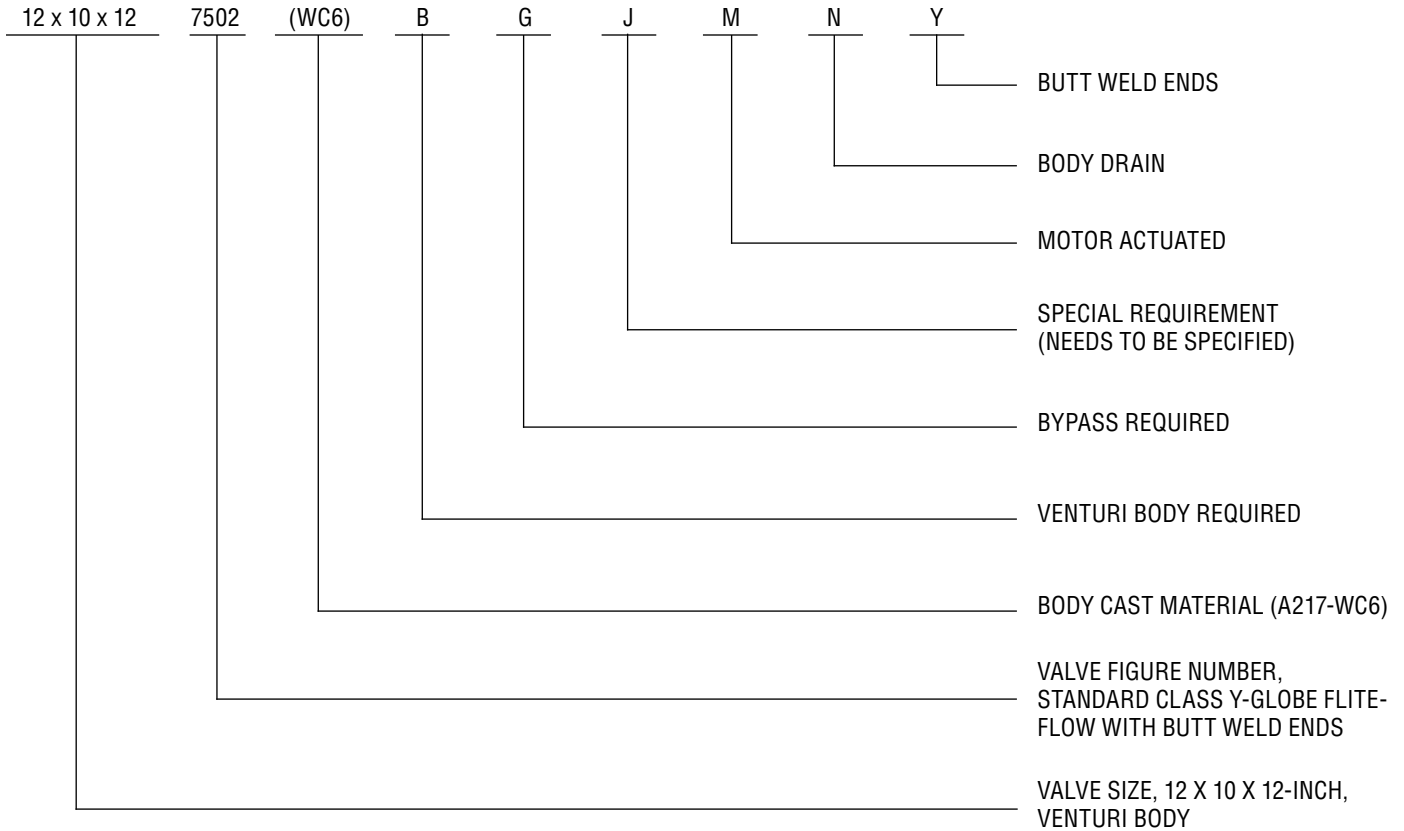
12 x 10 x 12 7502 (WC6) B G J M N Y

BUTT WELD ENDS

BODY DRAIN

MOTOR ACTUATED

SPECIAL REQUIREMENT (NEEDS TO BE SPECIFIED)

BYPASS REQUIRED

VENTURI BODY REQUIRED

BODY CAST MATERIAL (A217-WC6)

VALVE FIGURE NUMBER, STANDARD CLASS Y-GLOBE FLITE-FLOW WITH BUTT WELD ENDS

VALVE SIZE, 12 X 10 X 12-INCH, VENTURI BODY